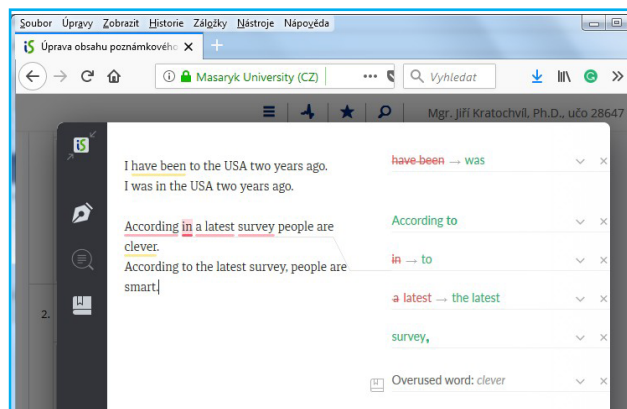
Soubor Úpravy Zobrazit Historie Záložky Nástroje Nápověda

iS Úprava obsahu poznámkového ×

+

Masaryk University (CZ) ••• Vyhledat

Mgr. Jiří Kratochvíl, Ph.D., učo 28647

iS

I have been to the USA two years ago.
I was in the USA two years ago.

According in a latest survey people are clever.
According to the latest survey, people are smart.

2.

~~have been~~ → was

According to

~~in~~ → to

~~a latest~~ → the latest

survey,

Overused word: *clever*